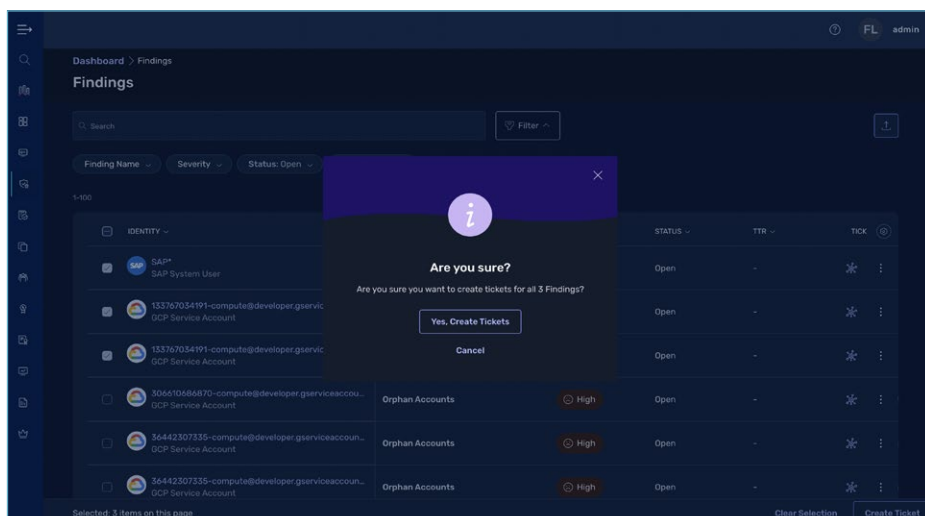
FL admin

Dashboard > Findings

Findings

Search

Filter

Finding Name

Severity

Status: Open

1-100

IDENTITY

STATUS

TTR

TICK

SAP

SAP*
SAP System User

Open

-

133767034191-compute@developer.gservic
GCP Service Account

Open

-

133767034191-compute@developer.gservic
GCP Service Account

Open

-

306610686870-compute@developer.gserviceaccou...
GCP Service Account

Orphan Accounts

High

Open

-

36442307335-compute@developer.gserviceaccoun...
GCP Service Account

Orphan Accounts

High

Open

-

36442307335-compute@developer.gserviceaccoun...
GCP Service Account

Orphan Accounts

High

Open

-

Selected: 3 items on this page

Clear Selection

Create Ticket

i

Are you sure?

Are you sure you want to create tickets for all 3 Findings?

Yes, Create Tickets

Cancel